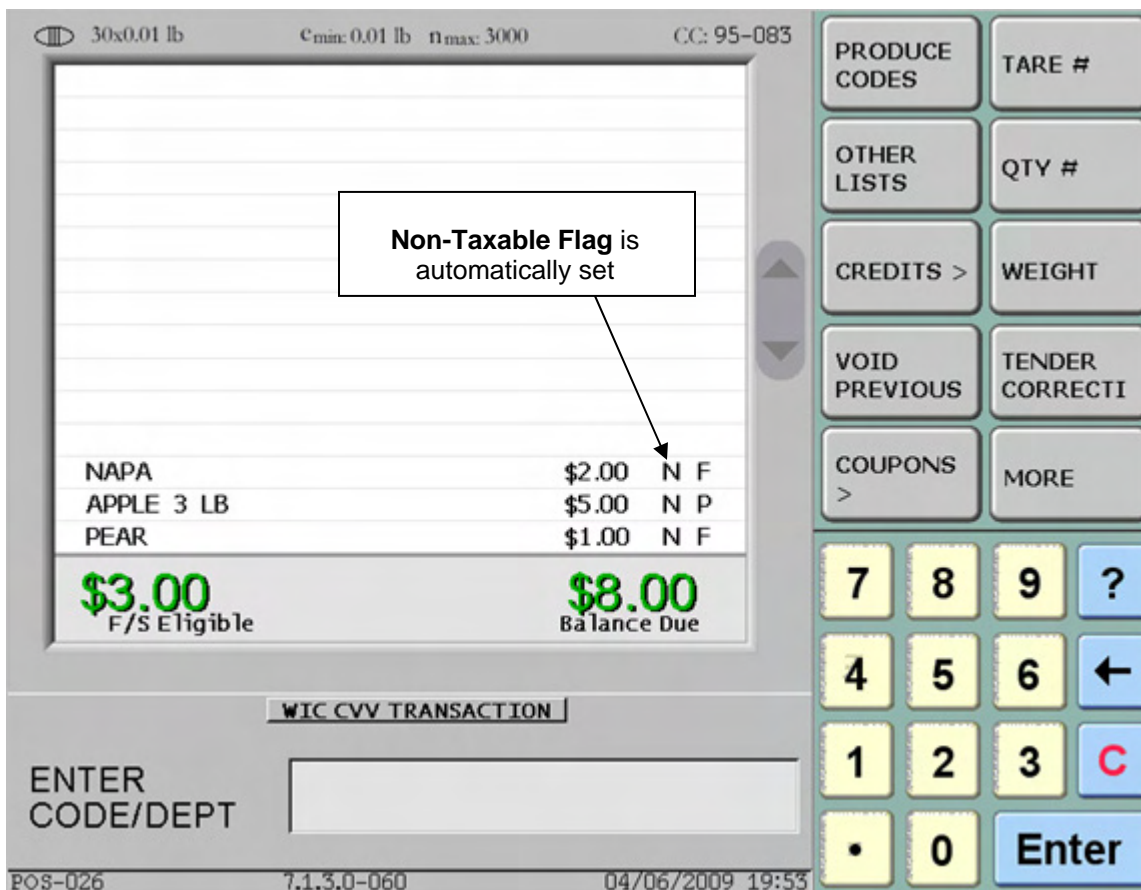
30x0.01 lb $e_{min}$: 0.01 lb $n_{max}$: 3000 CC: 95-083

**Non-Taxable Flag** is automatically set

| NAPA | $2.00 | N F |
|---|---|---|
| APPLE 3 LB | $5.00 | N P |
| PEAR | $1.00 | N F |

$3.00
F/S Eligible

$8.00
Balance Due

WIC CVV TRANSACTION

ENTER CODE/DEPT

POS-026 7.1.3.0-060 04/06/2009 19:53

PRODUCE CODES
TARE #
OTHER LISTS
QTY #
CREDITS >
WEIGHT
VOID PREVIOUS
TENDER CORRECTI
COUPONS >
MORE

7 8 9 ?
4 5 6 ←
1 2 3 C
• 0 Enter